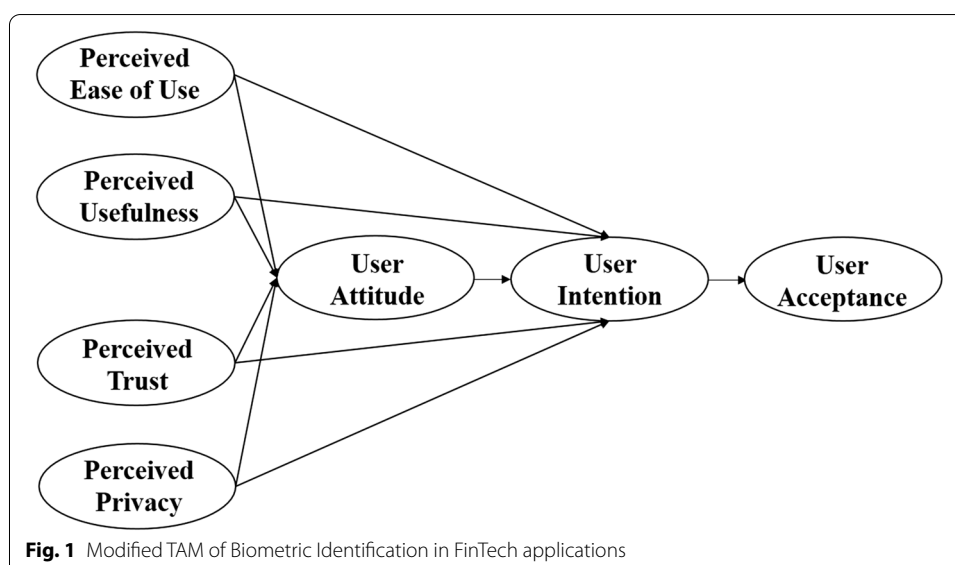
Perceived Ease of Use

Perceived Usefulness

User Attitude

User Intention

User Acceptance

Perceived Trust

Perceived Privacy

**Fig. 1** Modified TAM of Biometric Identification in FinTech applications